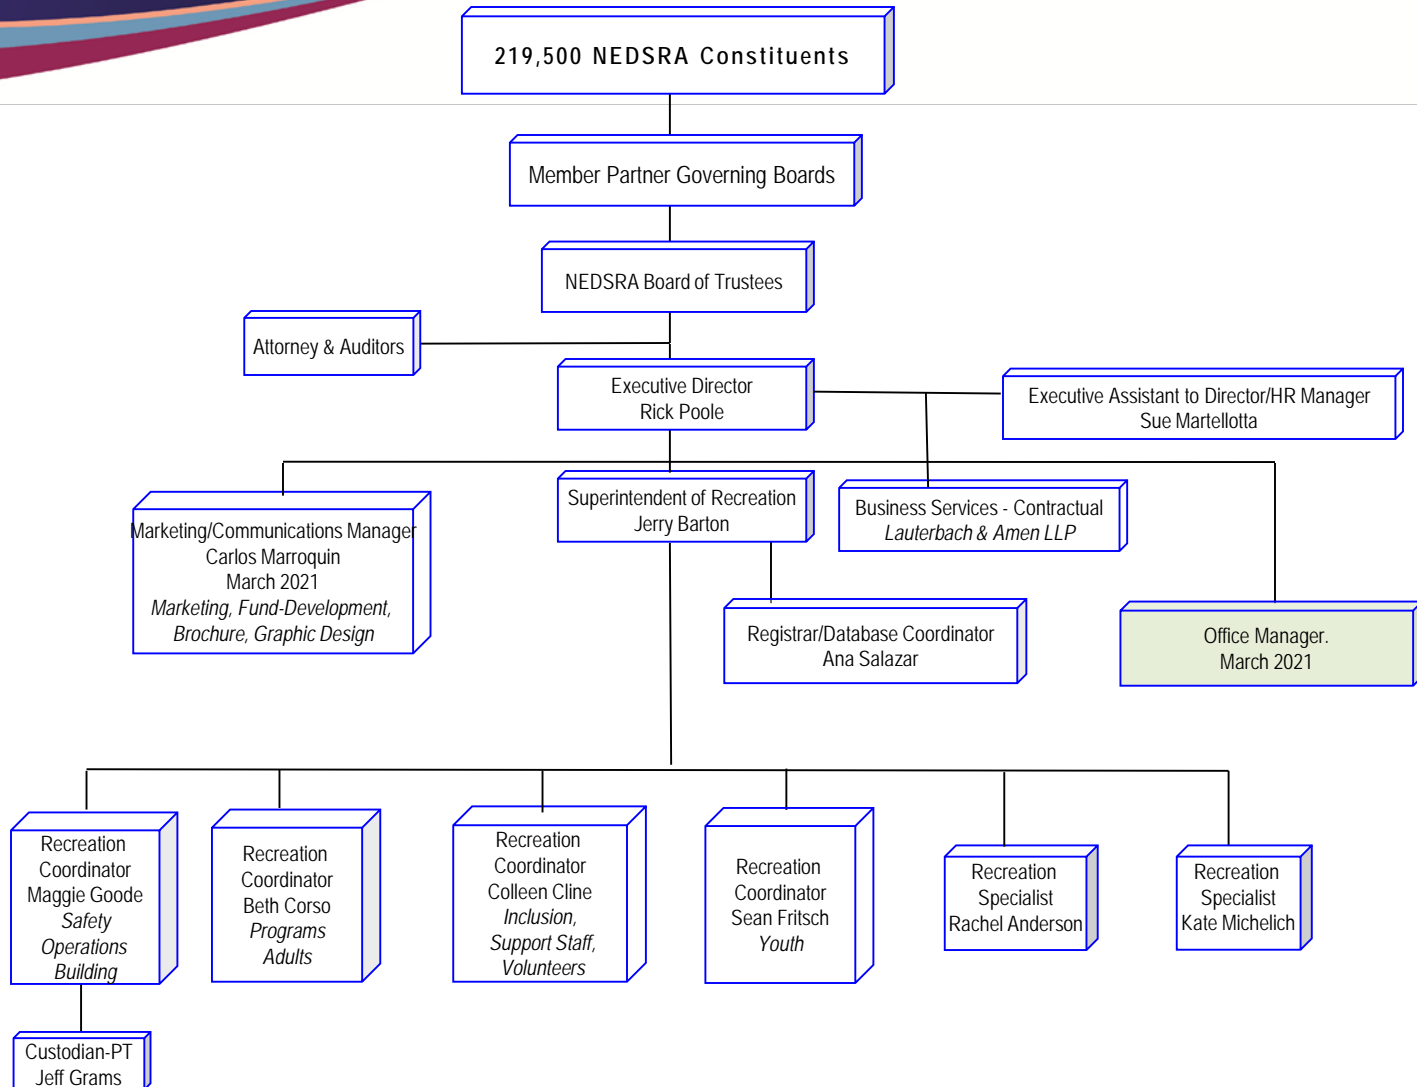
219,500 NEDSRA Constituents

Member Partner Governing Boards

NEDSRA Board of Trustees

Attorney & Auditors

Executive Director
Rick Poole

Executive Assistant to Director/HR Manager
Sue Martellotta

Marketing/Communications Manager
Carlos Marroquin
March 2021
*Marketing, Fund-Development, Brochure, Graphic Design*

Superintendent of Recreation
Jerry Barton

Business Services - Contractual
*Lauterbach & Amen LLP*

Registrar/Database Coordinator
Ana Salazar

Office Manager.
March 2021

Recreation Coordinator
Maggie Goode
*Safety Operations Building*

Recreation Coordinator
Beth Corso
*Programs Adults*

Recreation Coordinator
Colleen Cline
*Inclusion, Support Staff, Volunteers*

Recreation Coordinator
Sean Fritsch
*Youth*

Recreation Specialist
Rachel Anderson

Recreation Specialist
Kate Michelich

Custodian-PT
Jeff Grams